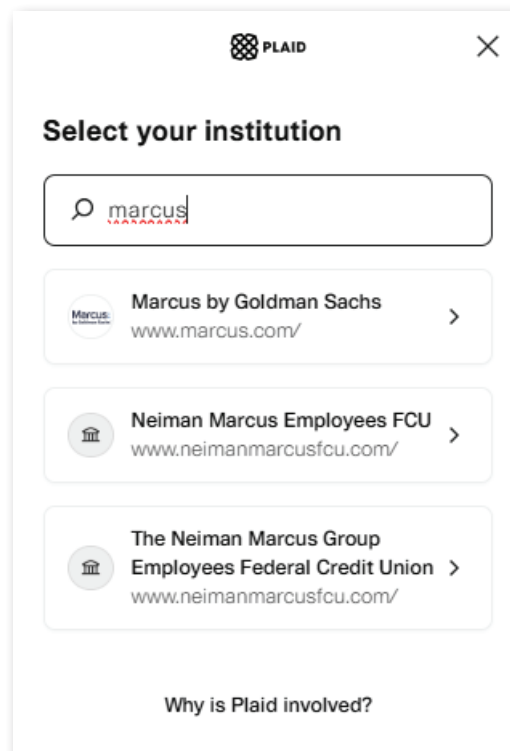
PLAID

Select your institution

marcus

Marcus: by Goldman Sachs
Marcus by Goldman Sachs
www.marcus.com/

Neiman Marcus Employees FCU
www.neimanmarcusfcu.com/

The Neiman Marcus Group Employees Federal Credit Union
www.neimanmarcusfcu.com/

Why is Plaid involved?